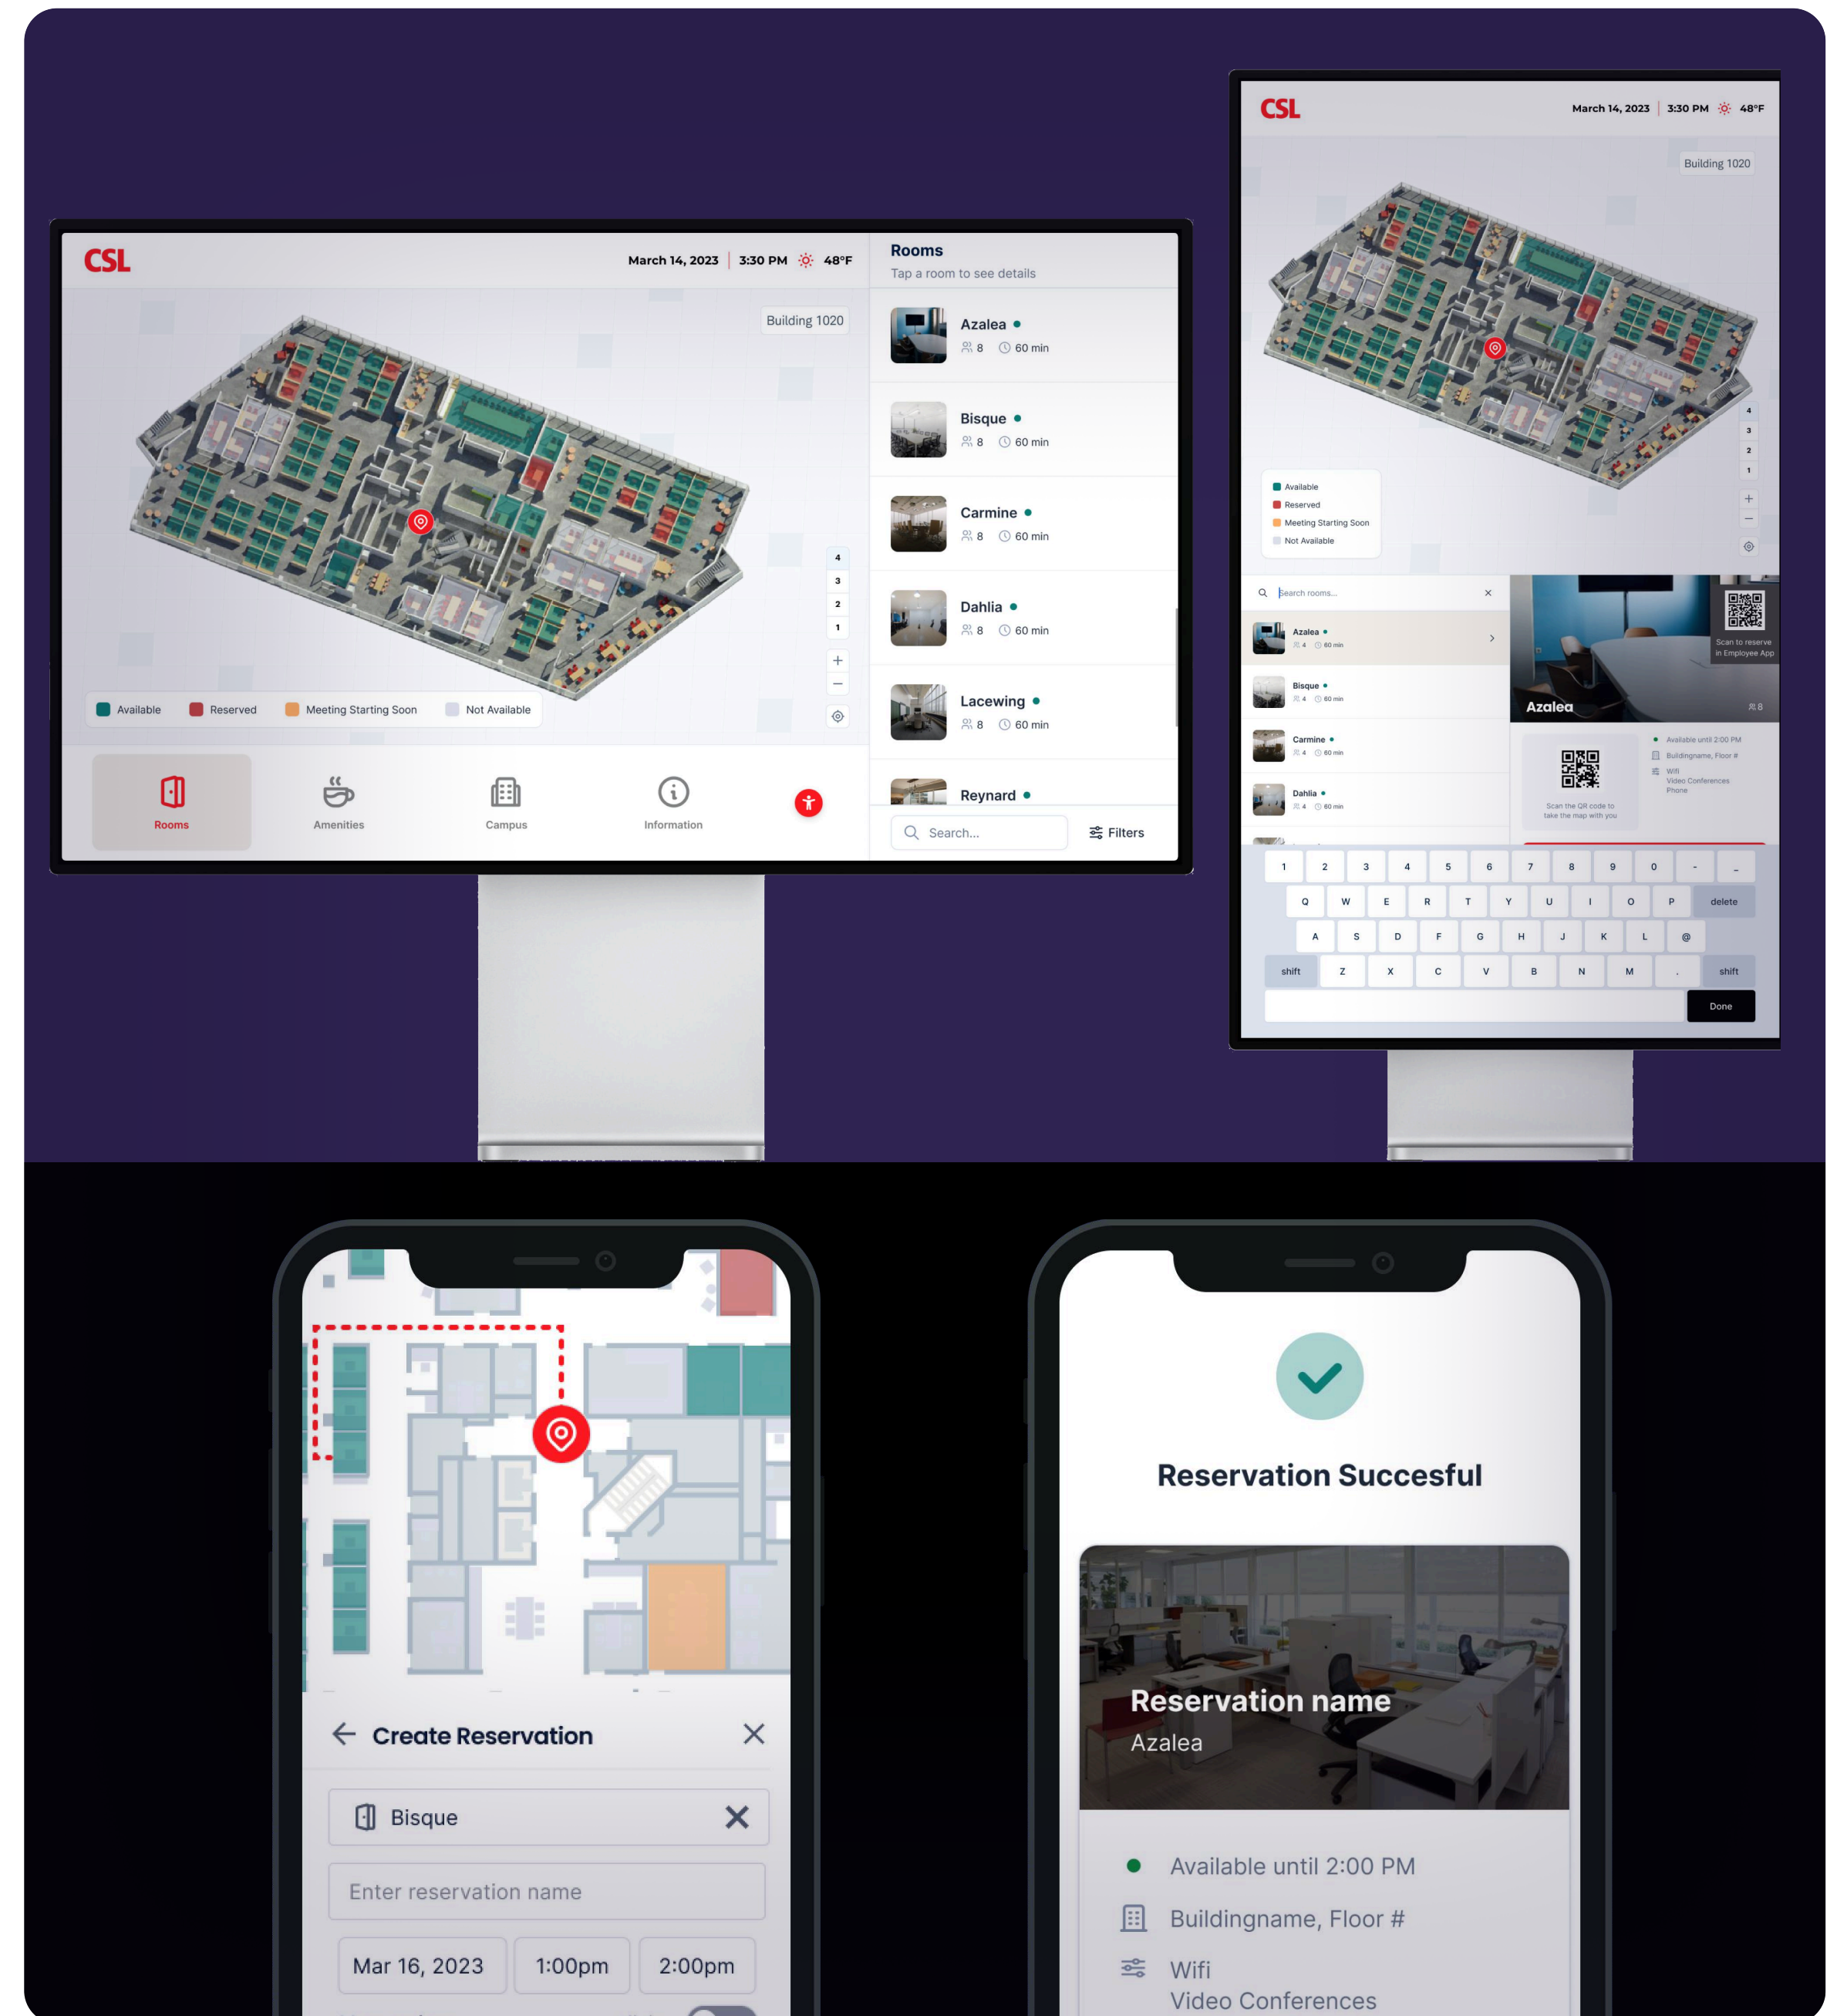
CSL
March 14, 2023 | 3:30 PM 48°F
Building 1020
4
3
2
1
+
−
Available Reserved Meeting Starting Soon Not Available
Rooms
Amenities
Campus
Information

Rooms
Tap a room to see details
Azalea
8 60 min
Bisque
8 60 min
Carmine
8 60 min
Dahlia
8 60 min
Lacewing
8 60 min
Reynard
Search...
Filters

CSL
March 14, 2023 | 3:30 PM 48°F
Building 1020
4
3
2
1
+
−
Available
Reserved
Meeting Starting Soon
Not Available
Search rooms...
Azalea
4 60 min
Bisque
4 60 min
Carmine
4 60 min
Dahlia
4 60 min
Scan to reserve in Employee App
Azalea
8
Scan the QR code to take the map with you
Available until 2:00 PM
Buildingname, Floor #
Wifi
Video Conferences
Phone
1 2 3 4 5 6 7 8 9 0 - _
Q W E R T Y U I O P delete
A S D F G H J K L @
shift Z X C V B N M . shift
Done

Create Reservation
Bisque
Enter reservation name
Mar 16, 2023
1:00pm
2:00pm

Reservation Succesful
Reservation name
Azalea
Available until 2:00 PM
Buildingname, Floor #
Wifi
Video Conferences